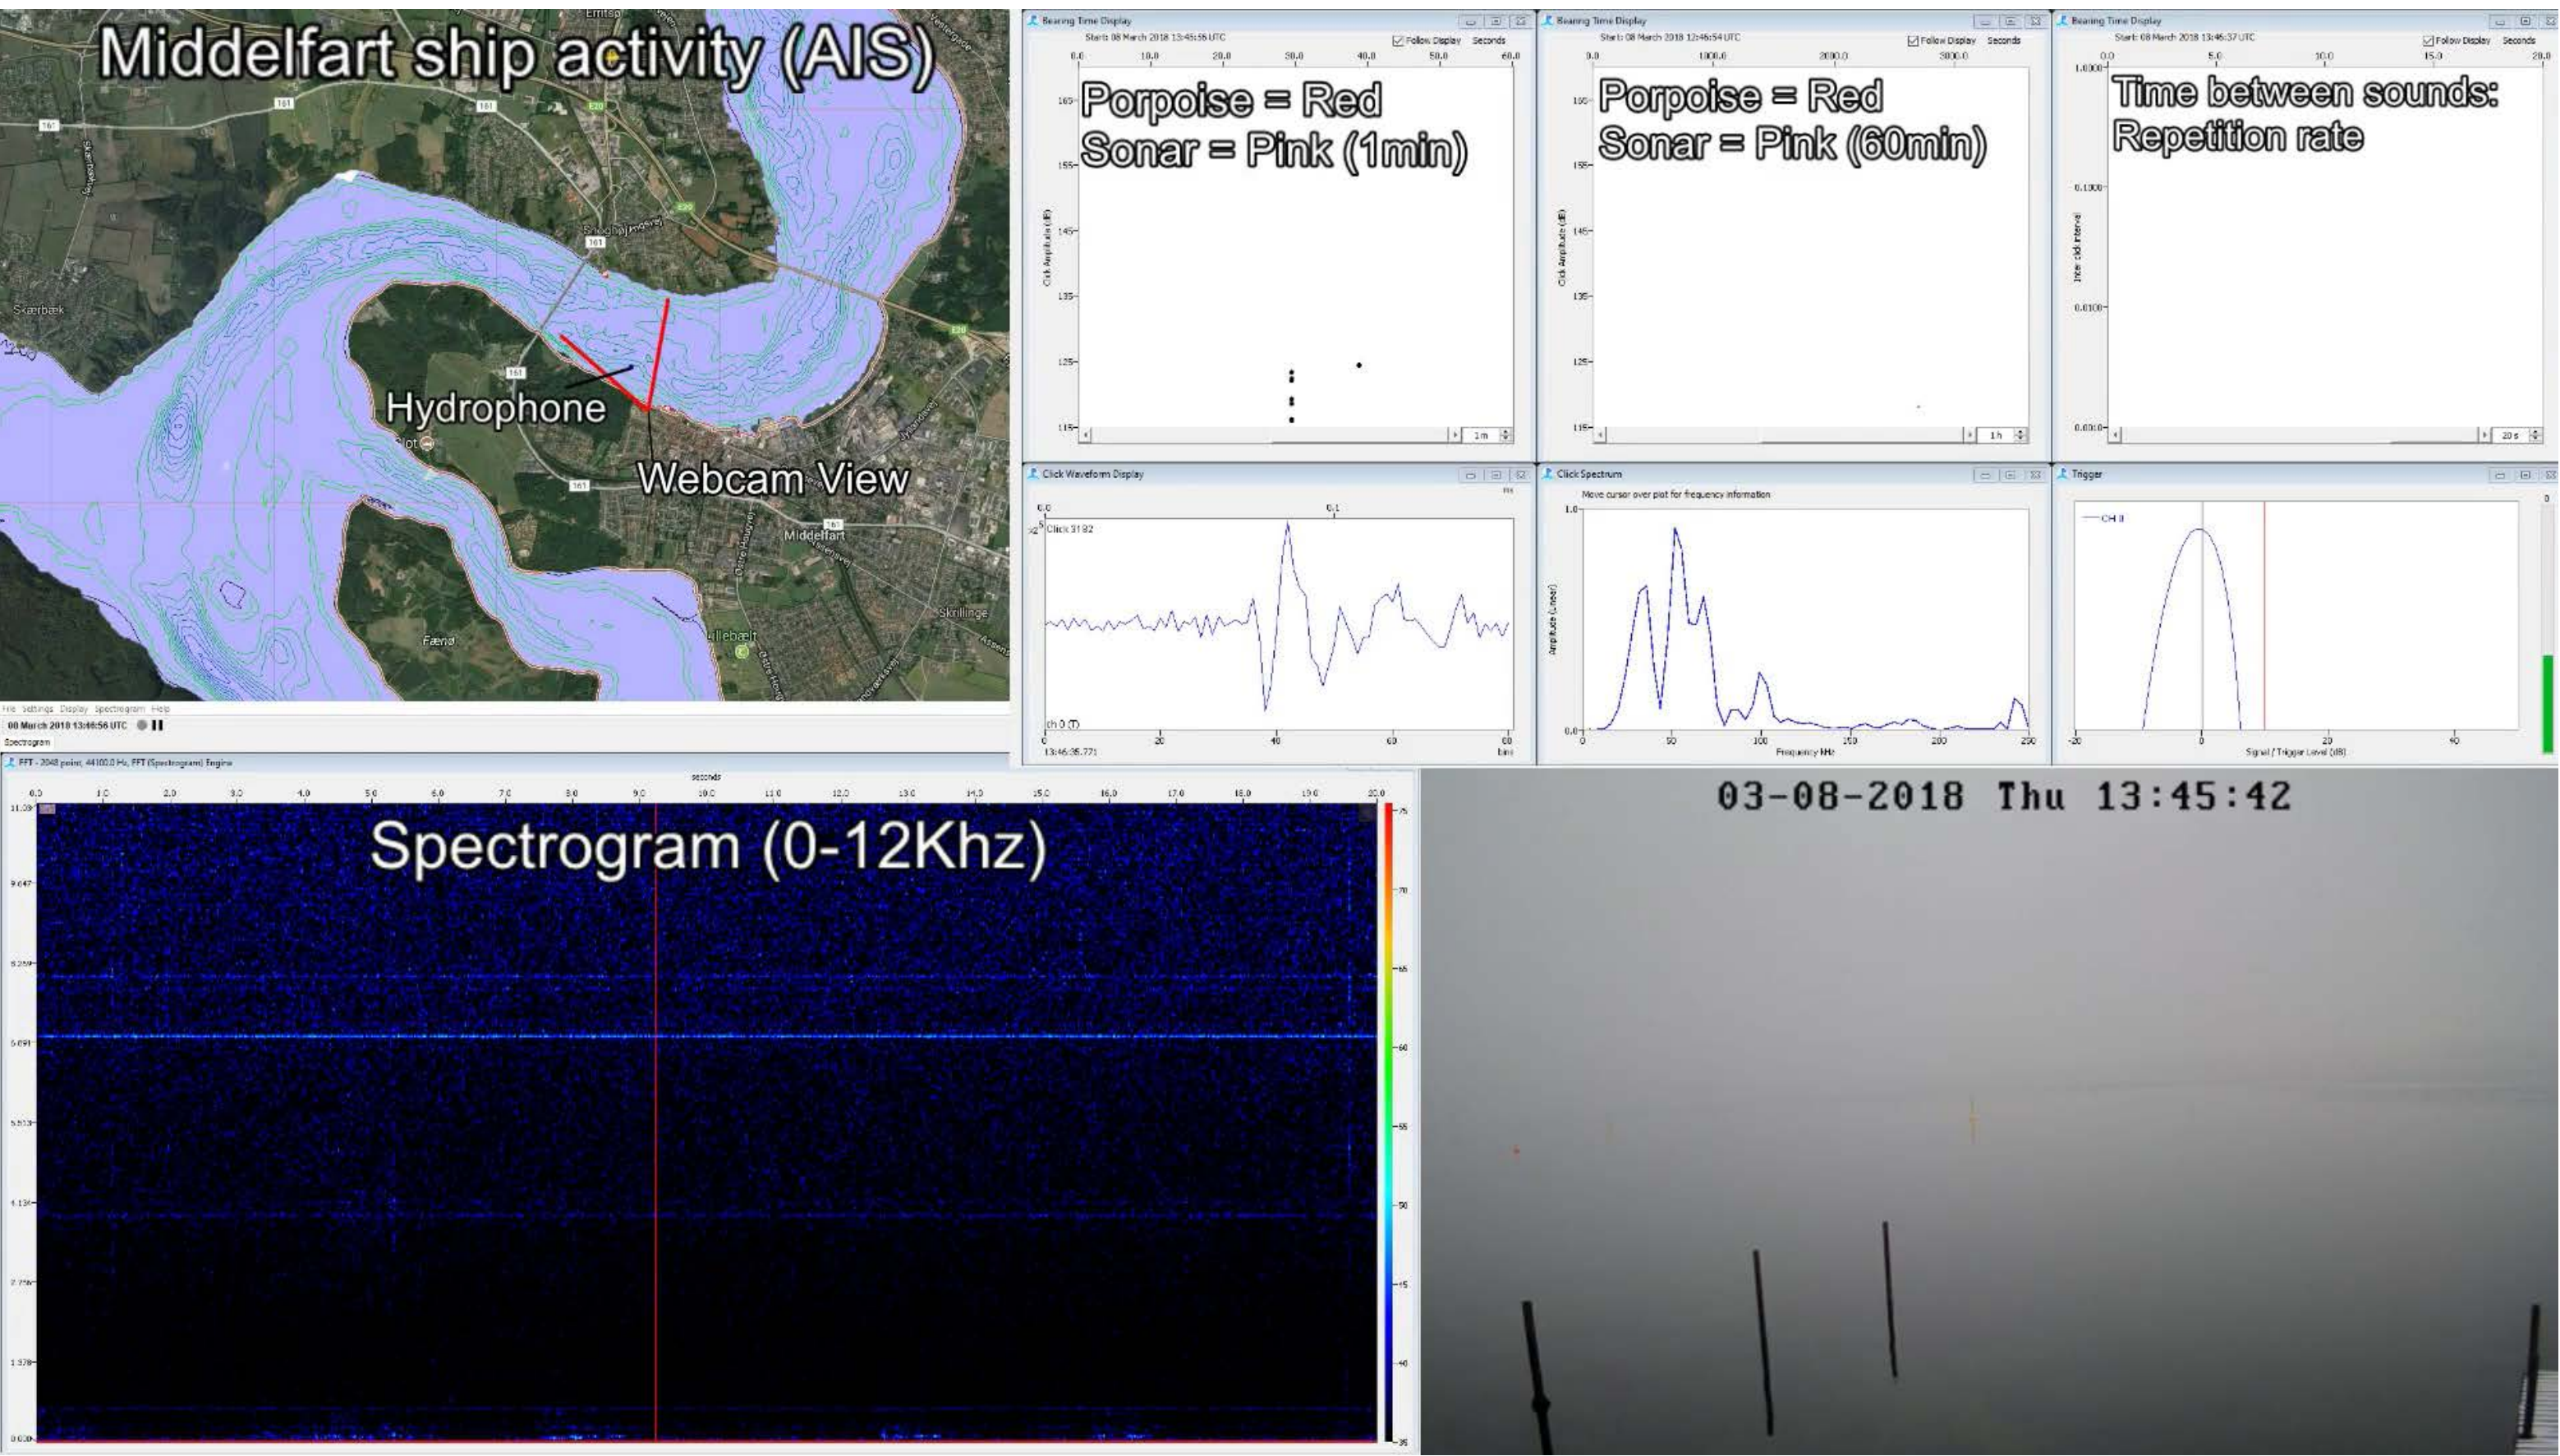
Middelfart ship activity (AIS)

Hydrophone

Webcam View

Skærbæk

Middelfart

Fænø

Lillebælt

Skrillinge

Bearing Time Display

Start: 08 March 2018 13:45:56 UTC

Follow Display Seconds

Porpoise = Red
Sonar = Pink (1min)

Bearing Time Display

Start: 08 March 2018 12:46:54 UTC

Follow Display Seconds

Porpoise = Red
Sonar = Pink (60min)

Bearing Time Display

Start: 08 March 2018 13:46:37 UTC

Follow Display Seconds

Time between sounds:
Repetition rate

Click Waveform Display

Click 3182

ch 0

13:46:35.771

Click Spectrum

Move cursor over plot for frequency information

Frequency kHz

Amplitude (Linear)

Trigger

CH 0

Signal / Trigger Level (dB)

File Settings Display Spectrogram Help

08 March 2018 13:46:56 UTC

Spectrogram

FFT - 2048 point, 44100.0 Hz, FFT (Spectrogram) Engine

seconds

Spectrogram (0-12Khz)

03-08-2018 Thu 13:45:42